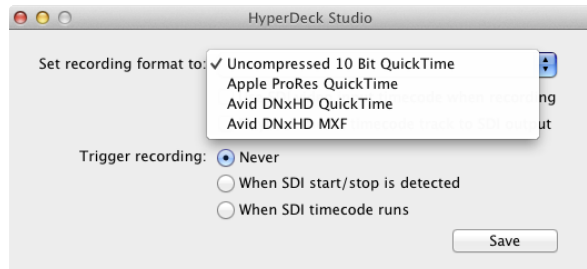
HyperDeck Studio

Set recording format to: ✓ Uncompressed 10 Bit QuickTime
Apple ProRes QuickTime
Avid DNxHD QuickTime
Avid DNxHD MXF

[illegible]ng
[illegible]ut

Trigger recording: Never
When SDI start/stop is detected
When SDI timecode runs

Save